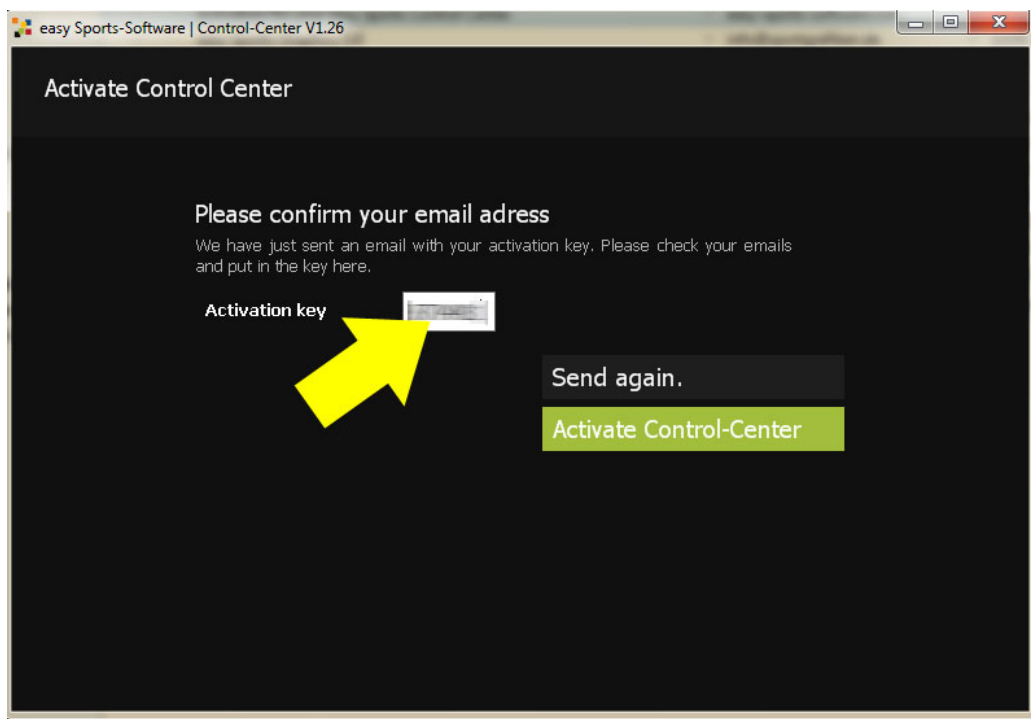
easy Sports-Software | Control-Center V1.26

Activate Control Center

Please confirm your email adress

We have just sent an email with your activation key. Please check your emails and put in the key here.

Activation key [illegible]

Send again.

Activate Control-Center